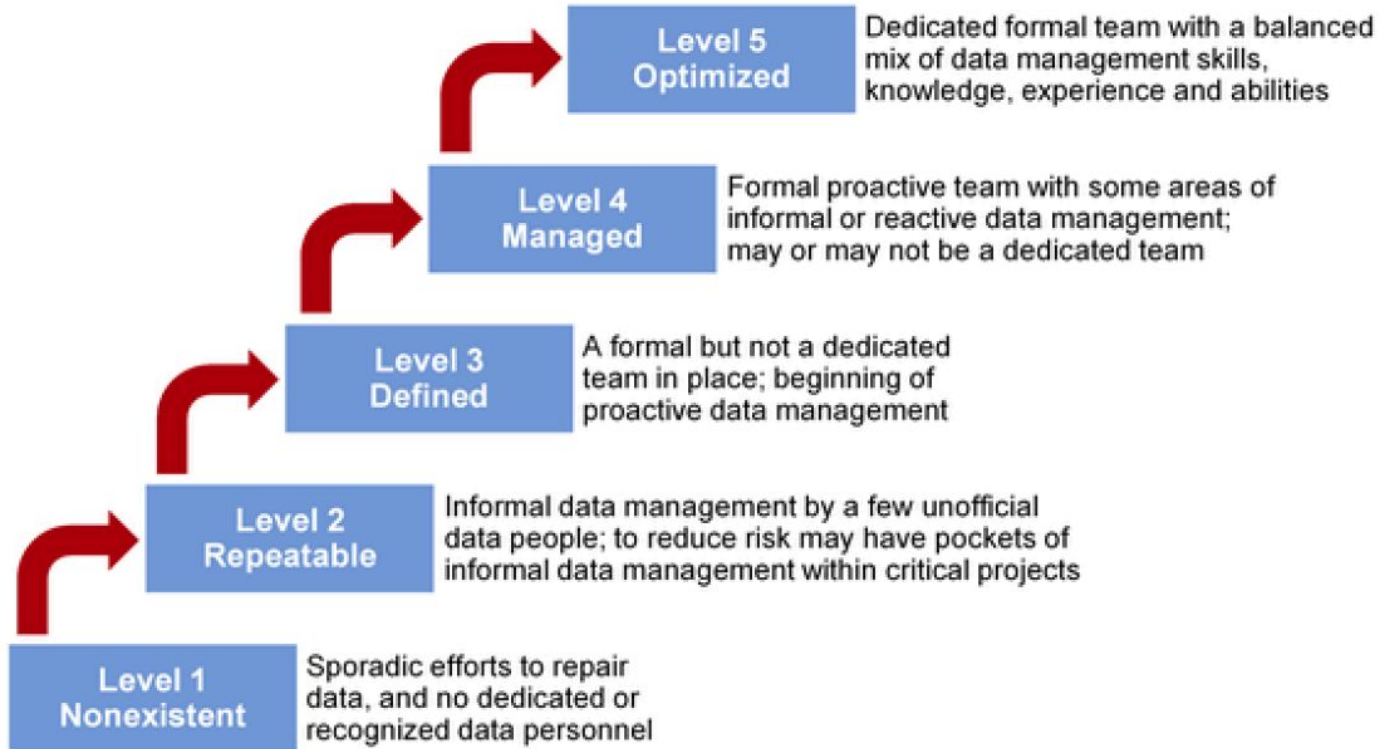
Level 5
Optimized

Dedicated formal team with a balanced mix of data management skills, knowledge, experience and abilities

Level 4
Managed

Formal proactive team with some areas of informal or reactive data management; may or may not be a dedicated team

Level 3
Defined

A formal but not a dedicated team in place; beginning of proactive data management

Level 2
Repeatable

Informal data management by a few unofficial data people; to reduce risk may have pockets of informal data management within critical projects

Level 1
Nonexistent

Sporadic efforts to repair data, and no dedicated or recognized data personnel